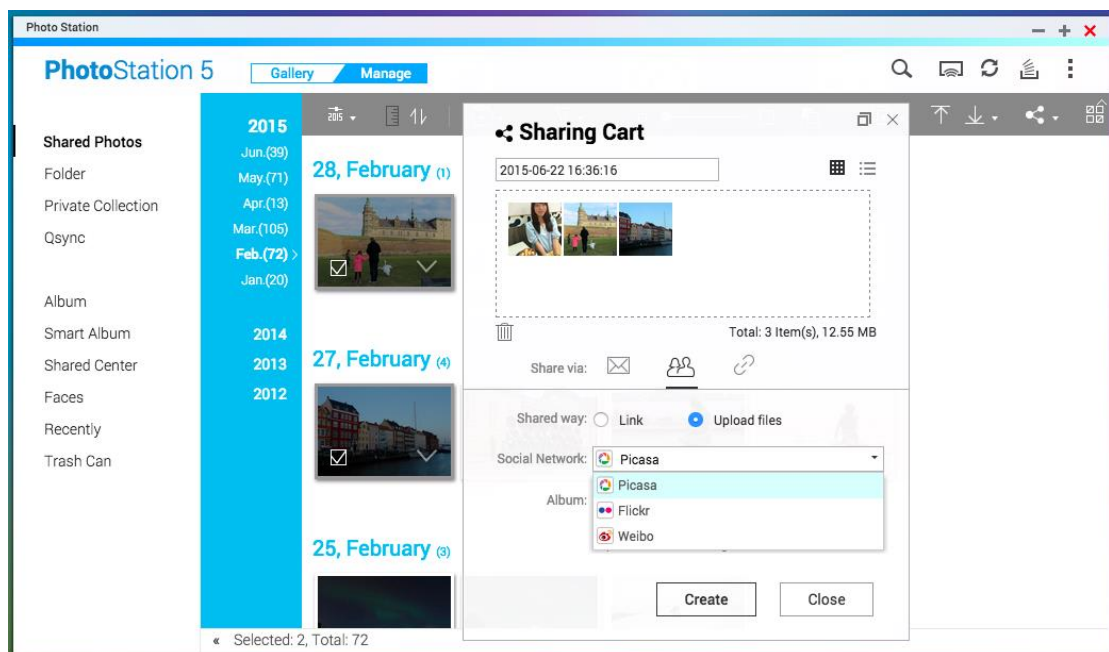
Photo Station

PhotoStation 5

Gallery

Manage

Shared Photos

Folder

Private Collection

Qsync

Album

Smart Album

Shared Center

Faces

Recently

Trash Can

2015

Jun.(39)

May.(71)

Apr.(13)

Mar.(105)

Feb.(72)

Jan.(20)

2014

2013

2012

28, February (1)

27, February (4)

25, February (3)

Sharing Cart

2015-06-22 16:36:16

Total: 3 Item(s), 12.55 MB

Share via:

Shared way: Link Upload files

Social Network: Picasa

Picasa

Flickr

Weibo

Album:

Create

Close

« Selected: 2, Total: 72